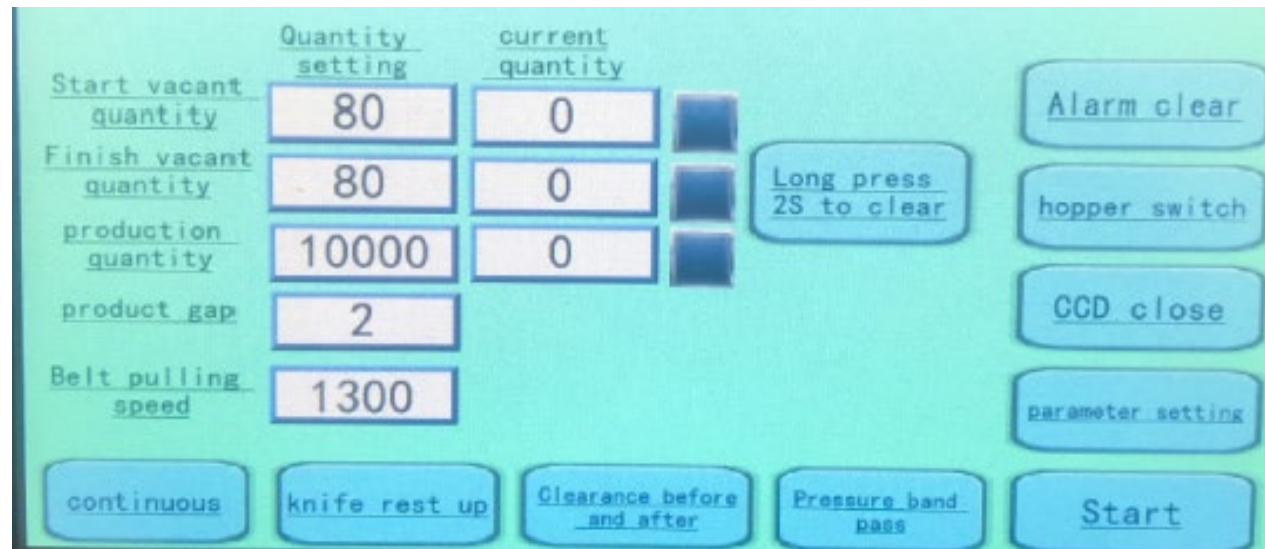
| | Quantity setting | current quantity |
|---|---|---|
| Start vacant quantity | 80 | 0 |
| Finish vacant quantity | 80 | 0 |
| production quantity | 10000 | 0 |
| product gap | 2 | |
| Belt pulling speed | 1300 | |

Long press 2S to clear

Alarm clear

hopper switch

CCD close

parameter setting

continuous

knife rest up

Clearance before and after

Pressure band pass

Start